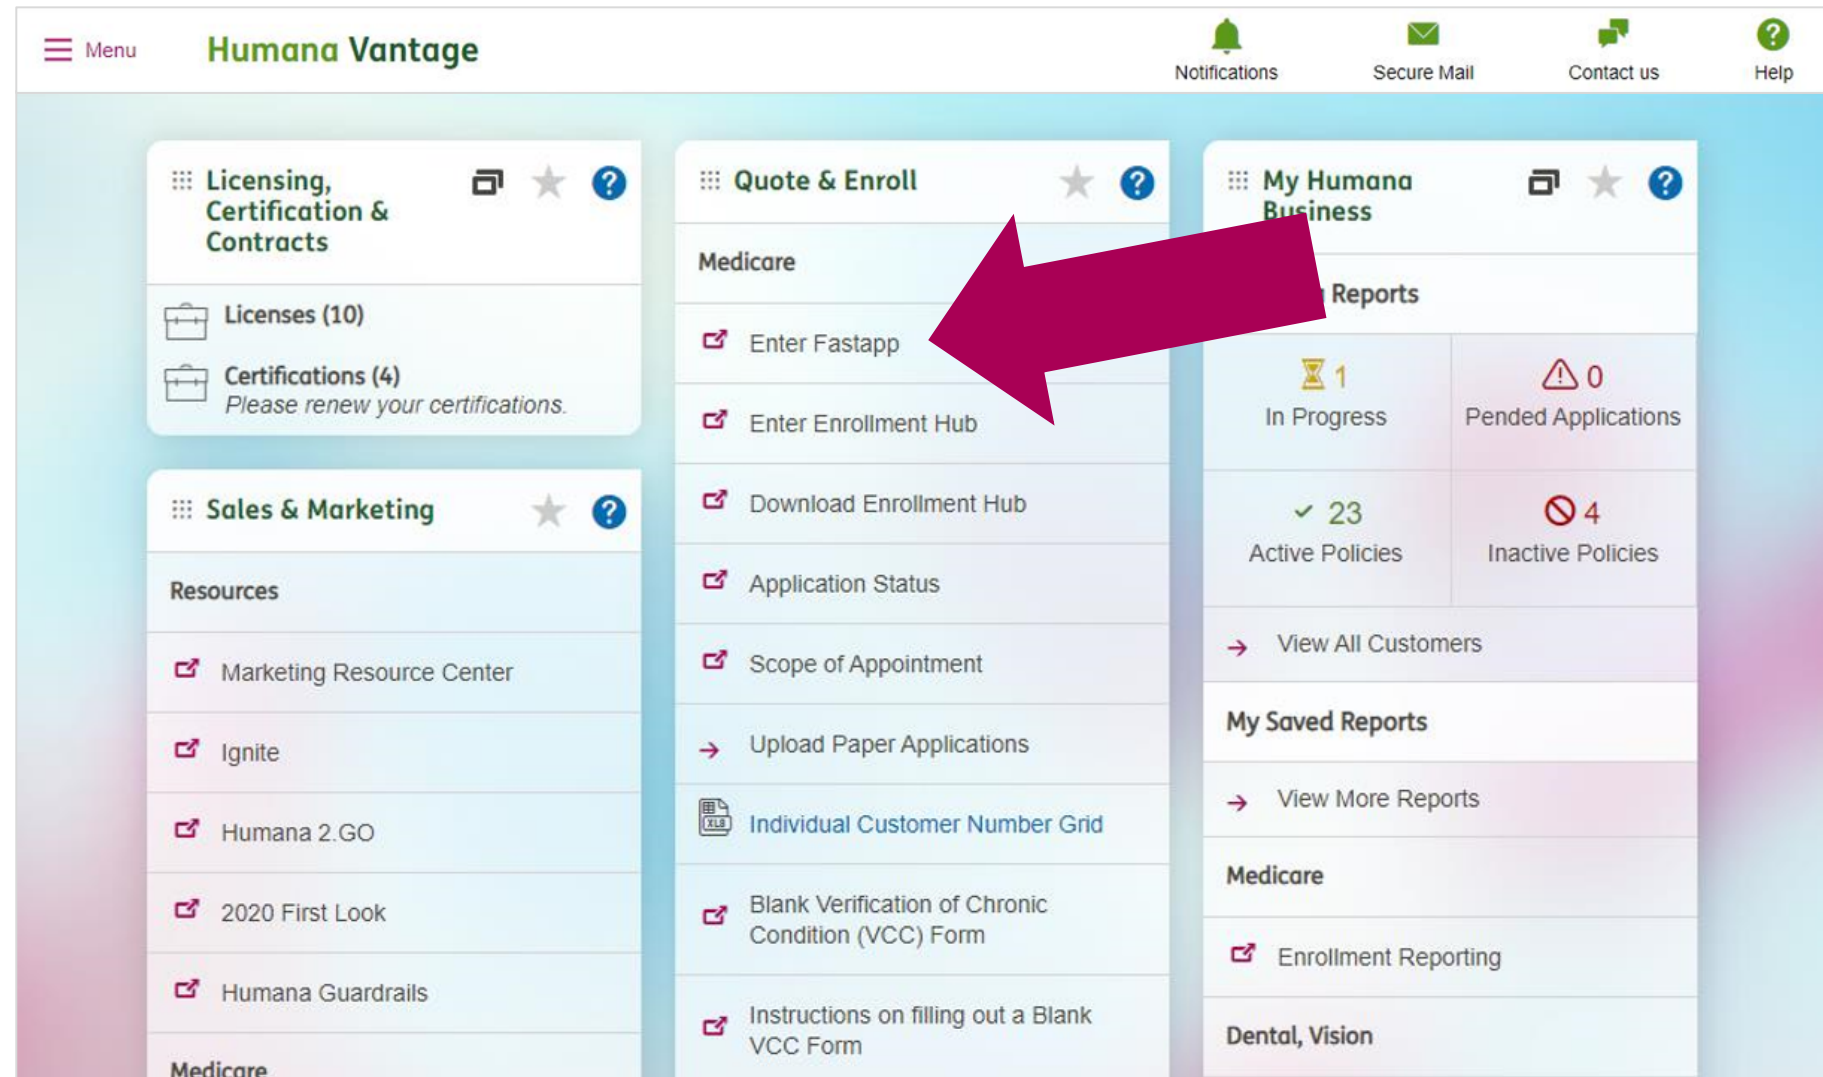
Menu Humana Vantage

Notifications Secure Mail Contact us Help

Licensing, Certification & Contracts

Licenses (10)

Certifications (4)
Please renew your certifications.

Sales & Marketing

Resources

Marketing Resource Center

Ignite

Humana 2.GO

2020 First Look

Humana Guardrails

Medicare

Quote & Enroll

Medicare

Enter Fastapp

Enter Enrollment Hub

Download Enrollment Hub

Application Status

Scope of Appointment

Upload Paper Applications

Individual Customer Number Grid

Blank Verification of Chronic Condition (VCC) Form

Instructions on filling out a Blank VCC Form

My Humana Business

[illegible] Reports

1
In Progress

0
Pended Applications

23
Active Policies

4
Inactive Policies

View All Customers

My Saved Reports

View More Reports

Medicare

Enrollment Reporting

Dental, Vision